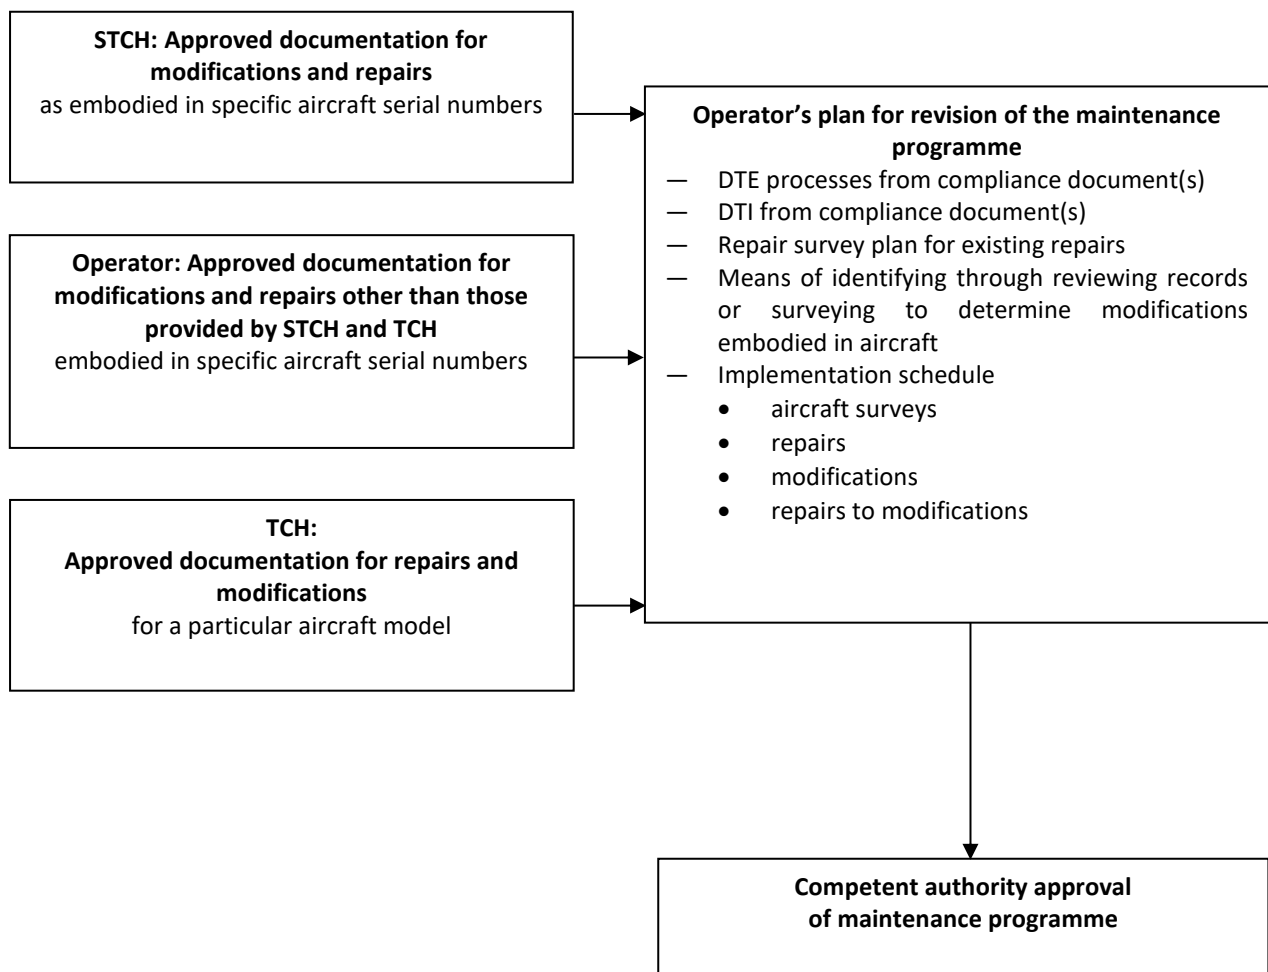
**STCH: Approved documentation for modifications and repairs**
as embodied in specific aircraft serial numbers

**Operator: Approved documentation for modifications and repairs other than those provided by STCH and TCH**
embodied in specific aircraft serial numbers

**TCH:**
**Approved documentation for repairs and modifications**
for a particular aircraft model

**Operator's plan for revision of the maintenance programme**
— DTE processes from compliance document(s)
— DTI from compliance document(s)
— Repair survey plan for existing repairs
— Means of identifying through reviewing records or surveying to determine modifications embodied in aircraft
— Implementation schedule
• aircraft surveys
• repairs
• modifications
• repairs to modifications

**Competent authority approval of maintenance programme**